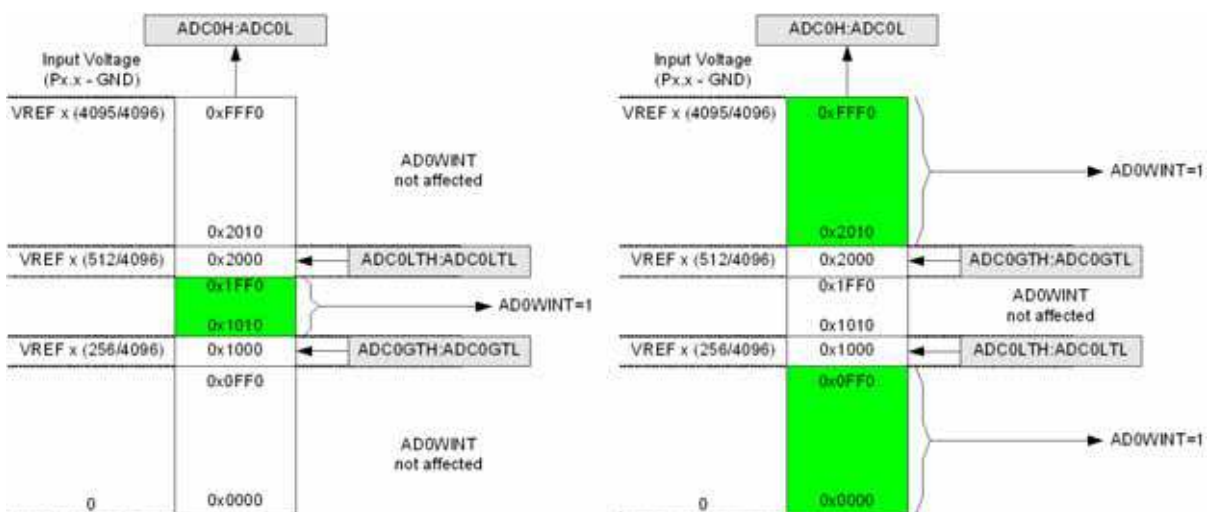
ADC0H:ADC0L

Input Voltage
(Px.x - GND)

VREF x (4095/4096)
0xFFF0

AD0WINT
not affected

0x2010

VREF x (512/4096)
0x2000
ADC0LTH:ADC0LTL

0x1FF0

0x1010
AD0WINT=1

VREF x (256/4096)
0x1000
ADC0GTH:ADC0GTL

0x0FF0

AD0WINT
not affected

0
0x0000

ADC0H:ADC0L

Input Voltage
(Px.x - GND)

VREF x (4095/4096)
0xFFF0

AD0WINT=1

0x2010

VREF x (512/4096)
0x2000
ADC0GTH:ADC0GTL

0x1FF0
AD0WINT
not affected
0x1010

VREF x (256/4096)
0x1000
ADC0LTH:ADC0LTL

0x0FF0

AD0WINT=1

0
0x0000